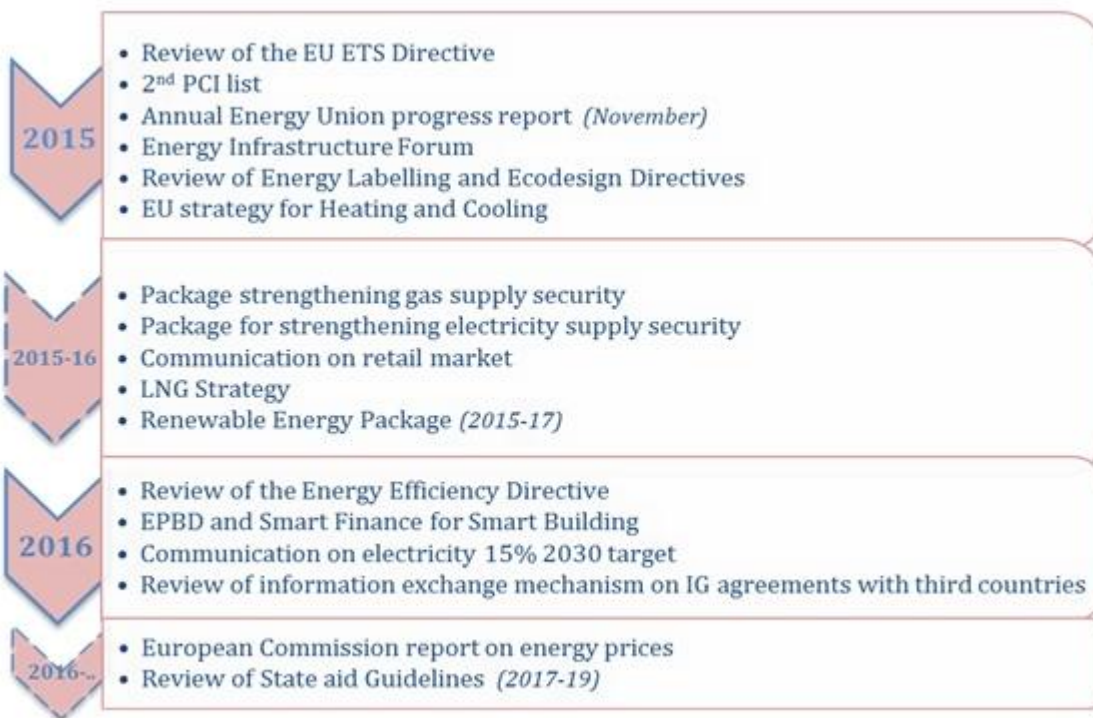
2015

- Review of the EU ETS Directive
- 2$^{nd}$ PCI list
- Annual Energy Union progress report *(November)*
- Energy Infrastructure Forum
- Review of Energy Labelling and Ecodesign Directives
- EU strategy for Heating and Cooling

2015-16

- Package strengthening gas supply security
- Package for strengthening electricity supply security
- Communication on retail market
- LNG Strategy
- Renewable Energy Package *(2015-17)*

2016

- Review of the Energy Efficiency Directive
- EPBD and Smart Finance for Smart Building
- Communication on electricity 15% 2030 target
- Review of information exchange mechanism on IG agreements with third countries

2016-..

- European Commission report on energy prices
- Review of State aid Guidelines *(2017-19)*